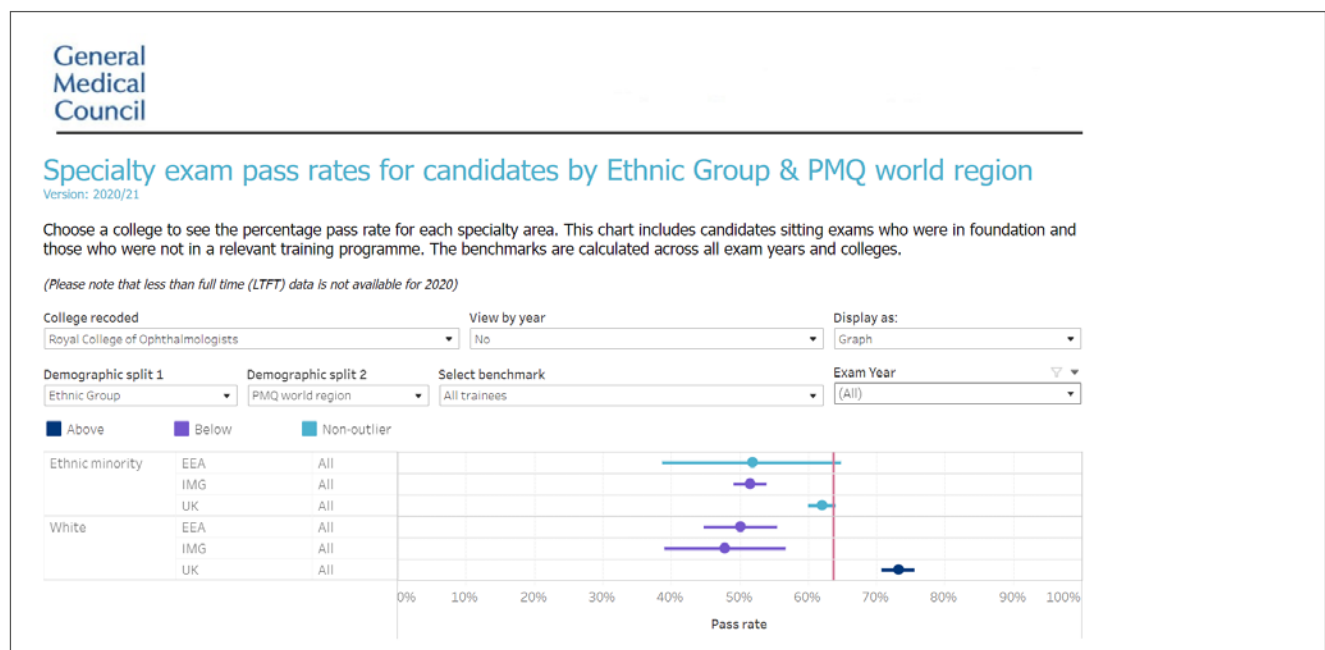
General Medical Council

Specialty exam pass rates for candidates by Ethnic Group & PMQ world region
Version: 2020/21

Choose a college to see the percentage pass rate for each specialty area. This chart includes candidates sitting exams who were in foundation and those who were not in a relevant training programme. The benchmarks are calculated across all exam years and colleges.

(Please note that less than full time (LTFT) data is not available for 2020)

College recoded
Royal College of Ophthalmologists

View by year
No

Display as:
Graph

Demographic split 1
Ethnic Group

Demographic split 2
PMQ world region

Select benchmark
All trainees

Exam Year
(All)

Above
Below
Non-outlier

| | | |
|---|---|---|
| Ethnic minority | EEA | All |
| | IMG | All |
| | UK | All |
| White | EEA | All |
| | IMG | All |
| | UK | All |

0% 10% 20% 30% 40% 50% 60% 70% 80% 90% 100%
Pass rate